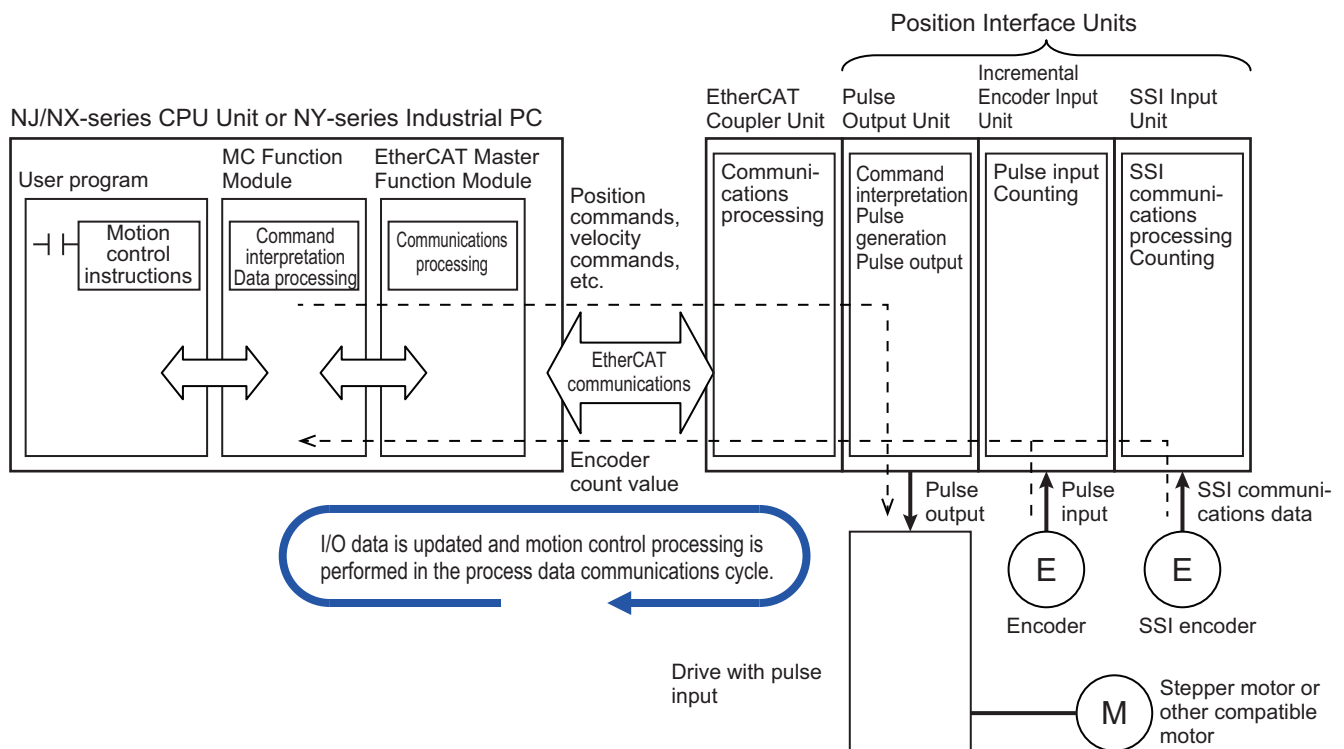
Position Interface Units

NJ/NX-series CPU Unit or NY-series Industrial PC

User program

Motion control instructions

MC Function Module

Command interpretation Data processing

EtherCAT Master Function Module

Communications processing

Position commands, velocity commands, etc.

EtherCAT communications

Encoder count value

EtherCAT Coupler Unit

Communications processing

Pulse Output Unit

Command interpretation Pulse generation Pulse output

Incremental Encoder Input Unit

Pulse input Counting

SSI Input Unit

SSI communications processing Counting

Pulse output

Pulse input

SSI communications data

I/O data is updated and motion control processing is performed in the process data communications cycle.

E

Encoder

E

SSI encoder

Drive with pulse input

M

Stepper motor or other compatible motor